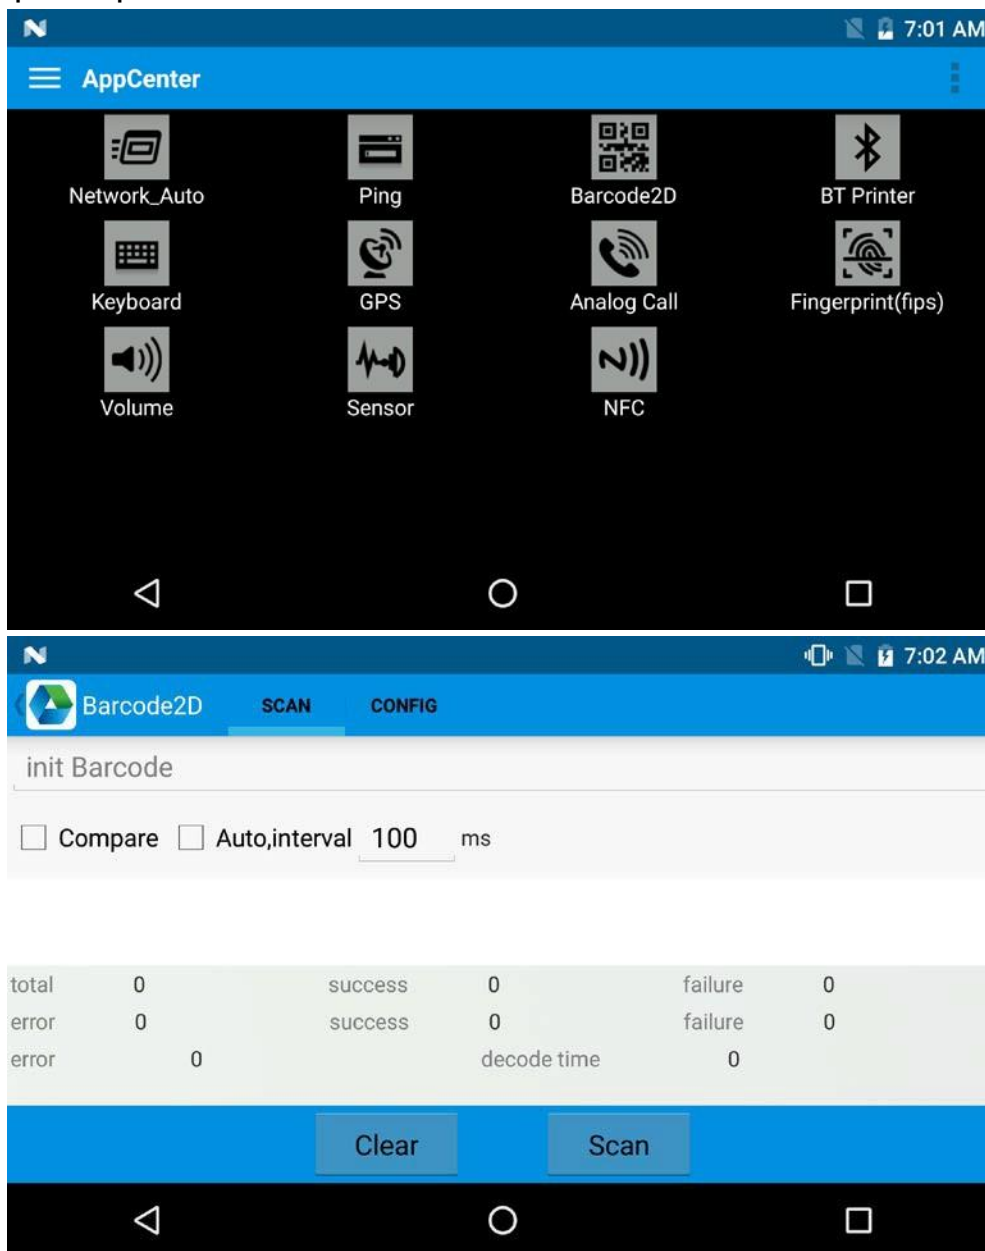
7:01 AM

AppCenter

Network_Auto
Ping
Barcode2D
BT Printer
Keyboard
GPS
Analog Call
Fingerprint(fips)
Volume
Sensor
NFC

7:02 AM

Barcode2D
SCAN
CONFIG

init Barcode

Compare Auto,interval 100 ms

| total | 0 | success | 0 | failure | 0 |
|---|---|---|---|---|---|
| error | 0 | success | 0 | failure | 0 |
| error | 0 | decode time | 0 | | |

Clear
Scan